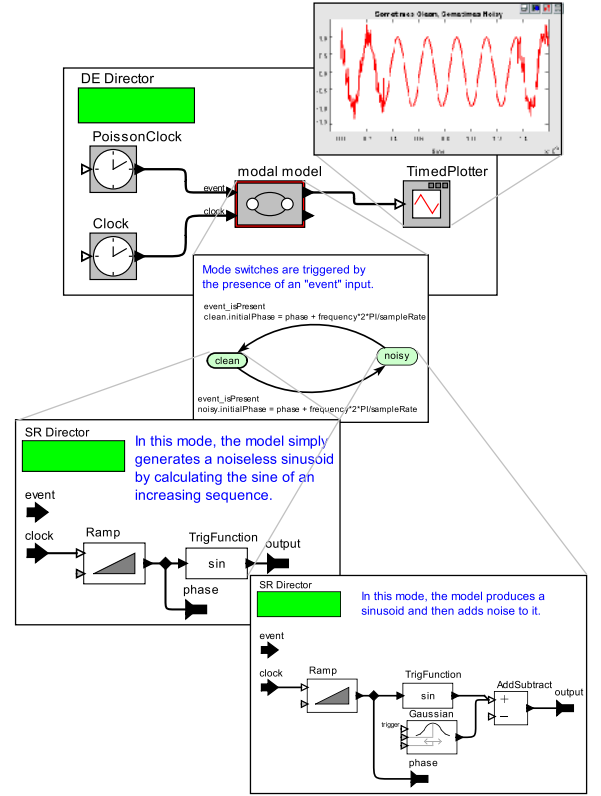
Sometimes Clean, Sometimes Noisy

DE Director

PoissonClock

Clock

event

clock

modal model

TimedPlotter

Mode switches are triggered by the presence of an "event" input.

event_isPresent
clean.initialPhase = phase + frequency*2*PI/sampleRate

clean

noisy

event_isPresent
noisy.initialPhase = phase + frequency*2*PI/sampleRate

SR Director

In this mode, the model simply generates a noiseless sinusoid by calculating the sine of an increasing sequence.

event

clock

Ramp

TrigFunction

sin

output

phase

SR Director

In this mode, the model produces a sinusoid and then adds noise to it.

event

clock

Ramp

TrigFunction

sin

AddSubtract

output

Gaussian

trigger

phase